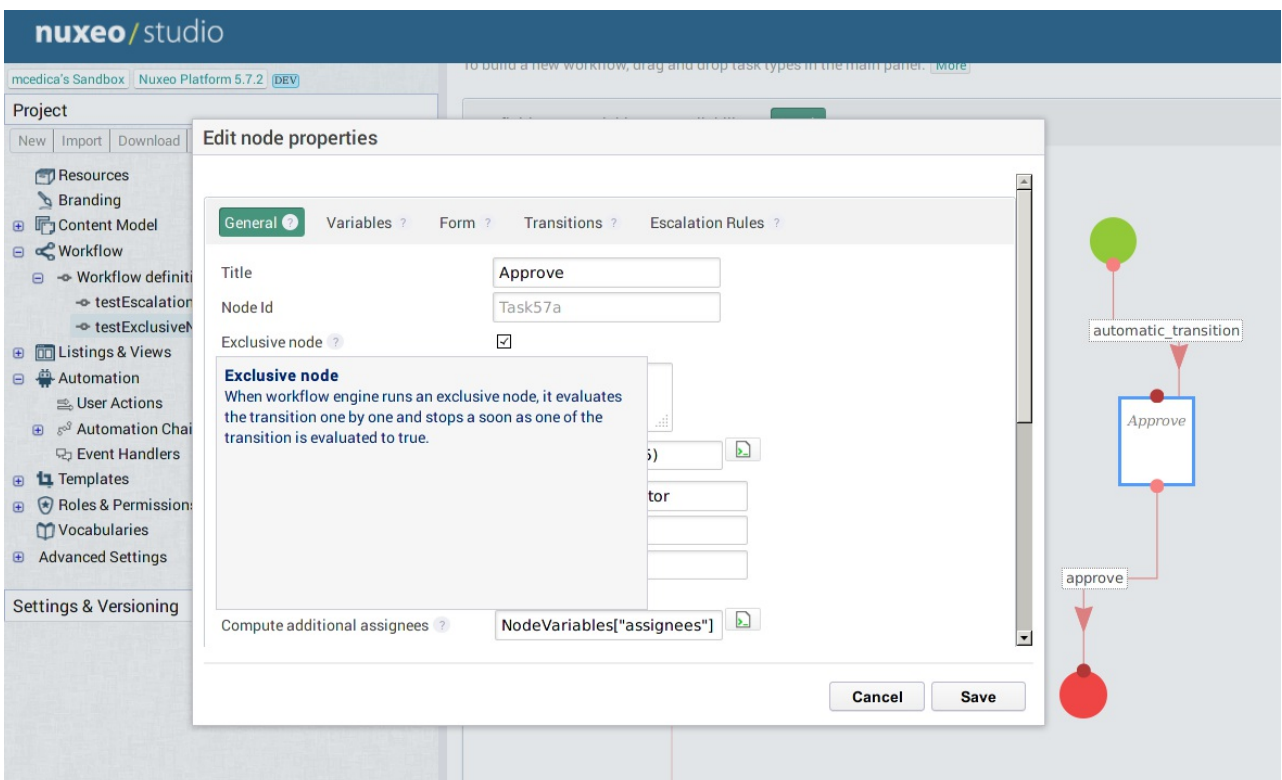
nuxeo/studio

mcedica's Sandbox | Nuxeo Platform 5.7.2 | DEV

To build a new workflow, drag and drop task types in the main panel. More

Project

New | Import | Download

Resources
Branding
Content Model
Workflow
Workflow definiti
testEscalation
testExclusiveN
Listings & Views
Automation
User Actions
Automation Chai
Event Handlers
Templates
Roles & Permission
Vocabularies
Advanced Settings

Settings & Versioning

Edit node properties

General ? | Variables ? | Form ? | Transitions ? | Escalation Rules ?

Title | Approve
Node Id | Task57a
Exclusive node ? | ☑

Exclusive node
When workflow engine runs an exclusive node, it evaluates the transition one by one and stops a soon as one of the transition is evaluated to true.

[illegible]5)
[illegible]tor

Compute additional assignees ? | NodeVariables["assignees"]

Cancel | Save

automatic_transition
Approve
approve